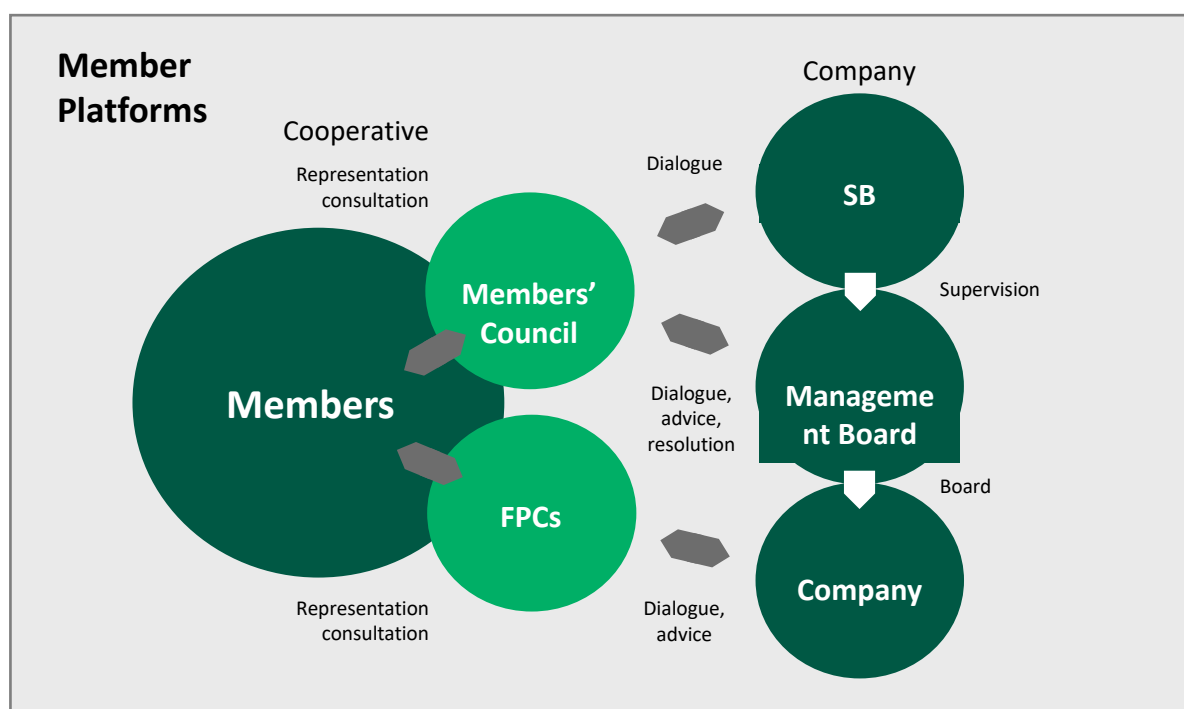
Member Platforms

Cooperative

Company

Representation consultation

Dialogue

SB

Members' Council

Supervision

Members

Dialogue, advice, resolution

Manageme nt Board

FPCs

Board

Company

Representation consultation

Dialogue, advice